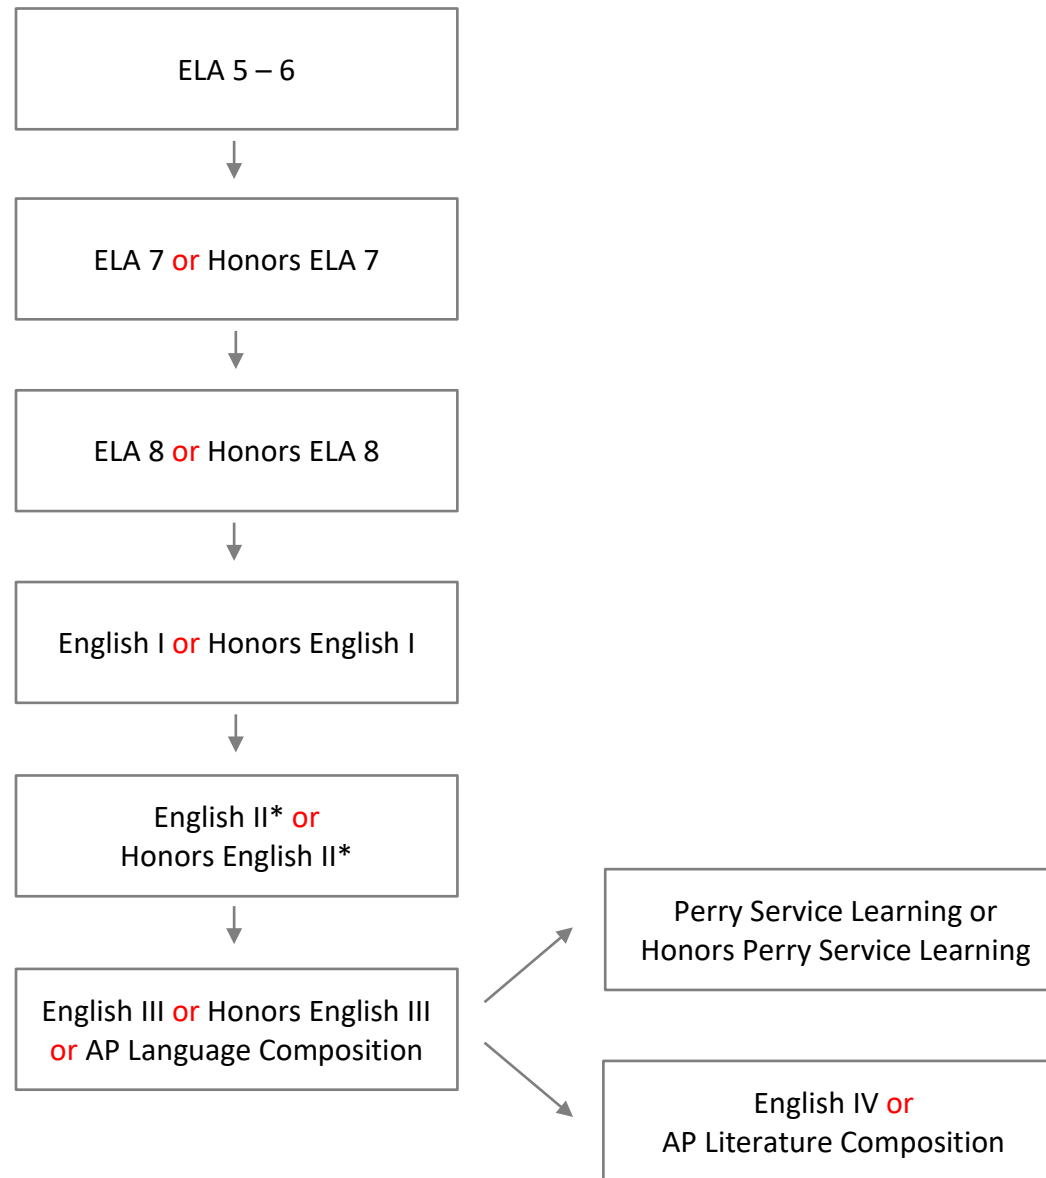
ELA 5 – 6

ELA 7 or Honors ELA 7

ELA 8 or Honors ELA 8

English I or Honors English I

English II* or Honors English II*

English III or Honors English III or AP Language Composition

Perry Service Learning or Honors Perry Service Learning

English IV or AP Literature Composition